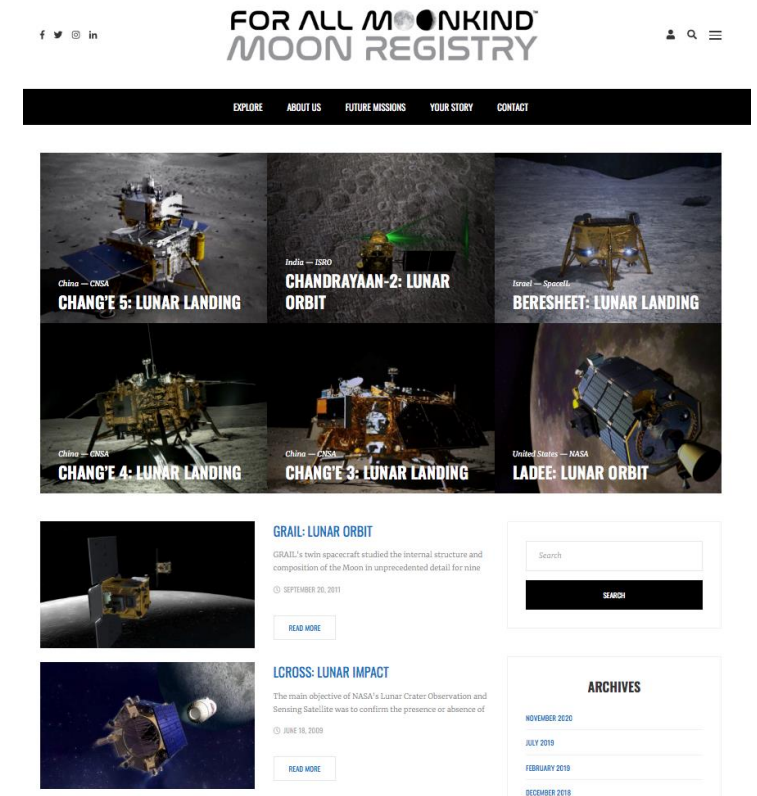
FOR ALL MOONKIND™
MOON REGISTRY

EXPLORE ABOUT US FUTURE MISSIONS YOUR STORY CONTACT

China — CNSA
CHANG'E 5: LUNAR LANDING

India — ISRO
CHANDRAYAAN-2: LUNAR ORBIT

Israel — SpaceIL
BERESHEET: LUNAR LANDING

China — CNSA
CHANG'E 4: LUNAR LANDING

China — CNSA
CHANG'E 3: LUNAR LANDING

United States — NASA
LADEE: LUNAR ORBIT

GRAIL: LUNAR ORBIT

GRAIL's twin spacecraft studied the internal structure and composition of the Moon in unprecedented detail for nine

SEPTEMBER 20, 2011

READ MORE

LCROSS: LUNAR IMPACT

The main objective of NASA's Lunar Crater Observation and Sensing Satellite was to confirm the presence or absence of

JUNE 18, 2009

READ MORE

Search

SEARCH

ARCHIVES

NOVEMBER 2020

JULY 2019

FEBRUARY 2019

DECEMBER 2018